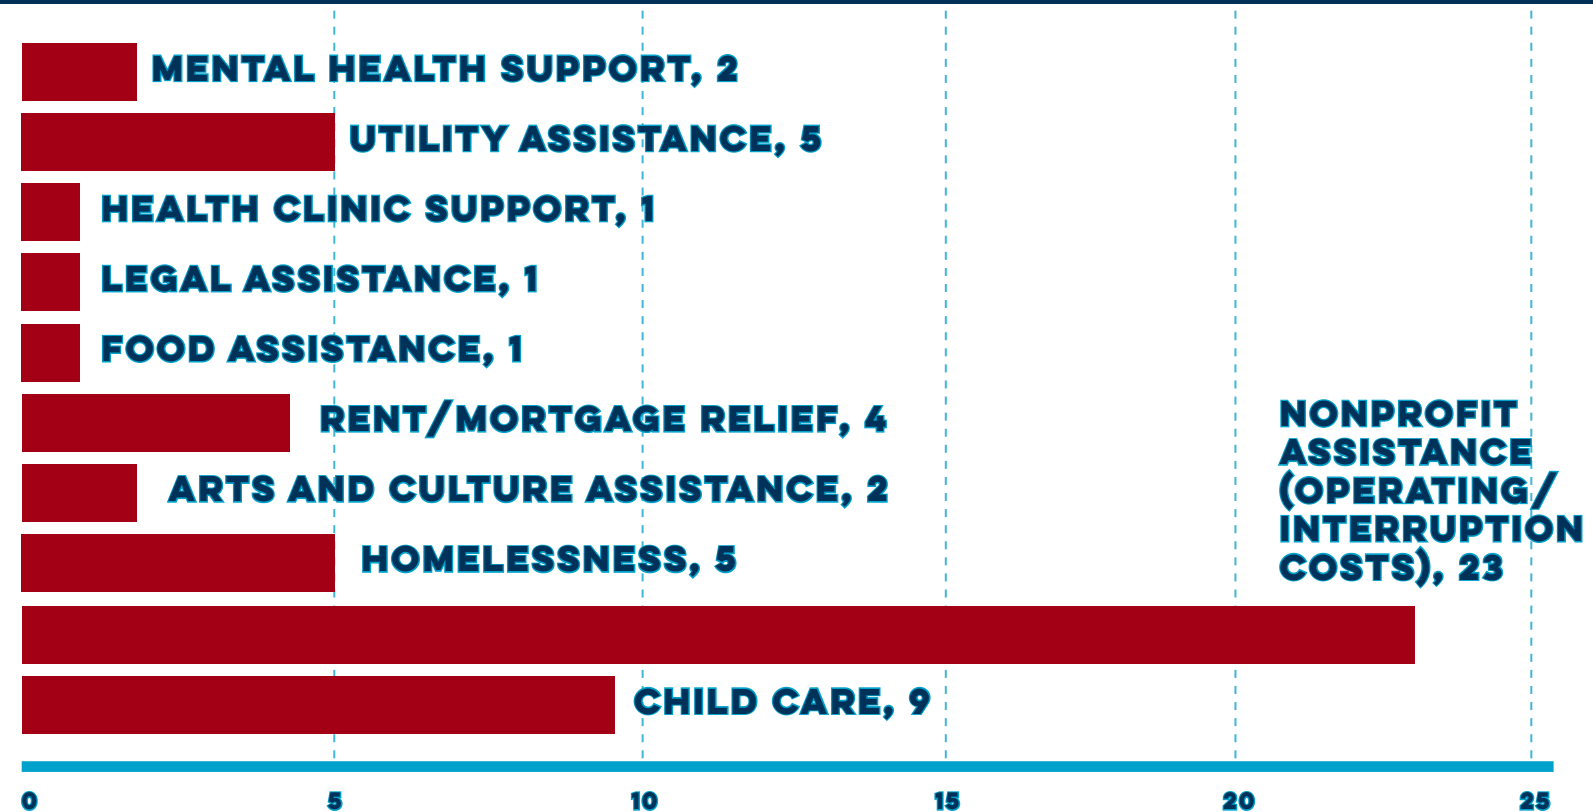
MENTAL HEALTH SUPPORT, 2
UTILITY ASSISTANCE, 5
HEALTH CLINIC SUPPORT, 1
LEGAL ASSISTANCE, 1
FOOD ASSISTANCE, 1
RENT/MORTGAGE RELIEF, 4
ARTS AND CULTURE ASSISTANCE, 2
HOMELESSNESS, 5
NONPROFIT ASSISTANCE (OPERATING/ INTERRUPTION COSTS), 23
CHILD CARE, 9

0
5
10
15
20
25